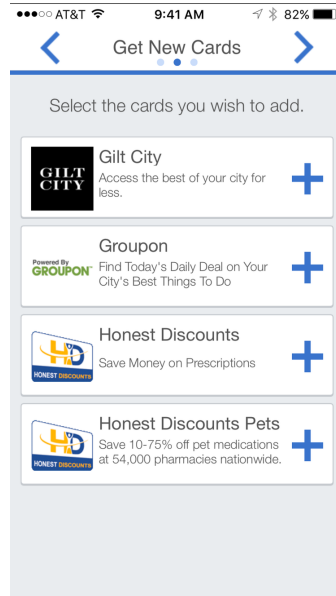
●●●○○ AT&T 9:41 AM 82%

Get New Cards

Select the cards you wish to add.

GILT CITY

Gilt City
Access the best of your city for less.

Powered By GROUPON

Groupon
Find Today's Daily Deal on Your City's Best Things To Do

HD HONEST DISCOUNTS

Honest Discounts
Save Money on Prescriptions

HD HONEST DISCOUNTS

Honest Discounts Pets
Save 10-75% off pet medications at 54,000 pharmacies nationwide.